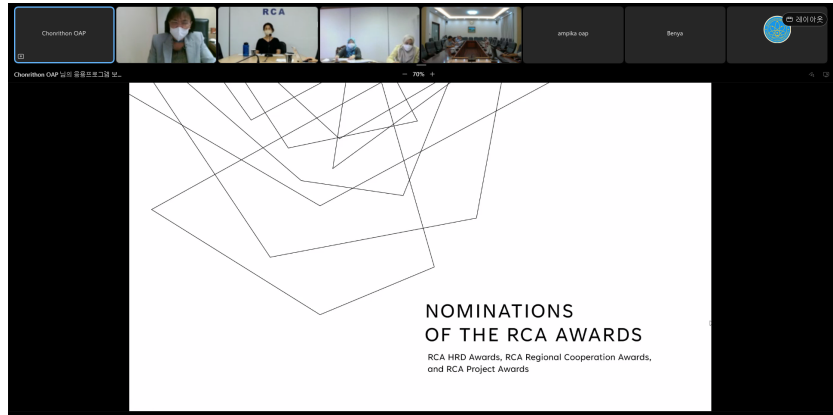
Chonrithon OAP

RCA

ampika oap

Benya

레이아웃

Chonrithon OAP 님의 응용프로그램 보...

− 70% +

NOMINATIONS
OF THE RCA AWARDS

RCA HRD Awards, RCA Regional Cooperation Awards, and RCA Project Awards